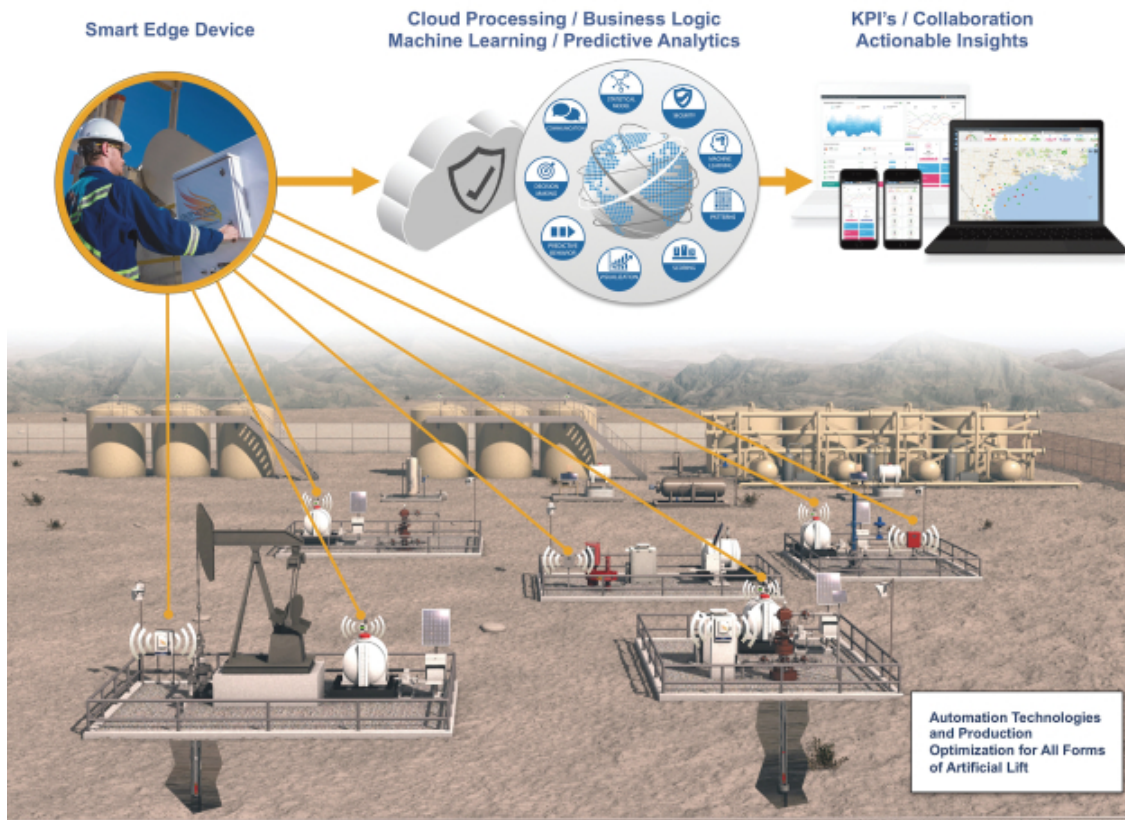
Smart Edge Device

Cloud Processing / Business Logic
Machine Learning / Predictive Analytics

KPI's / Collaboration
Actionable Insights

COMMUNICATION

STATISTICAL MODEL

SECURITY

MACHINE LEARNING

DECISION MAKING

PATTERNS

PREDICTIVE BEHAVIOR

VISUALIZATION

LEARNING

Automation Technologies and Production Optimization for All Forms of Artificial Lift